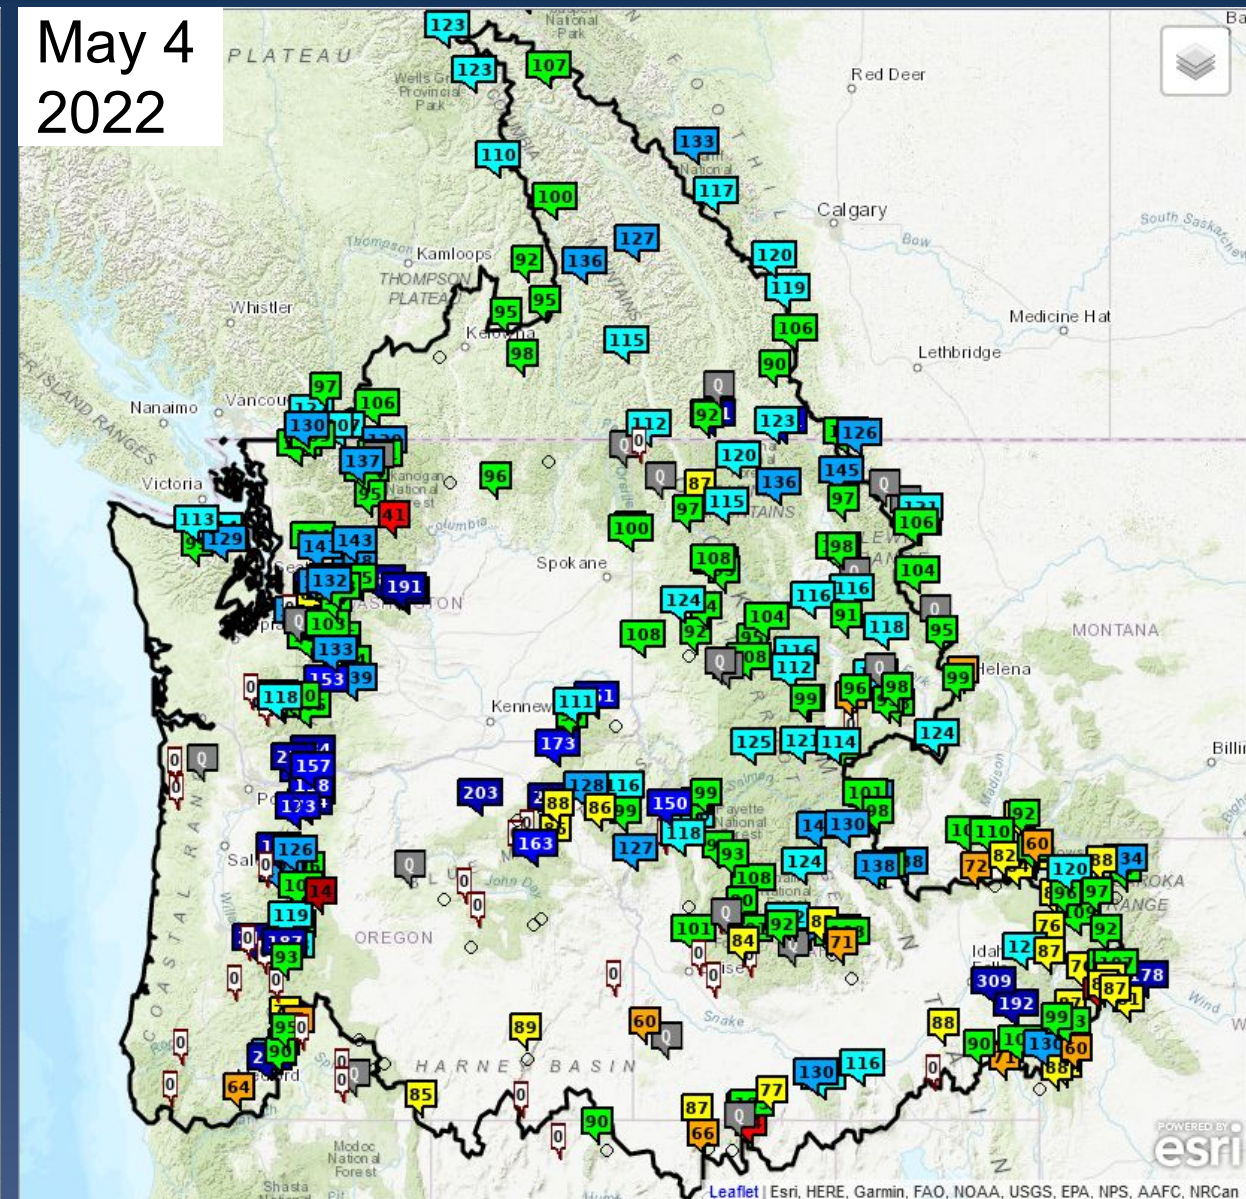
May 4
2022

PLATEAU
National Park
Wells Gray Provincial Park
Red Deer
Calgary
Bow
South Saskatchewan
Thompson
Kamloops
THOMPSON PLATEAU
Whistler
Kelowna
Medicine Hat
Lethbridge
Nanaimo
Vancouver
ISLAND RANGES
Victoria
Okanogan National Forest
Columbia
Spokane
WASHINGTON
MONTANA
Helena
Kennewick
Billings
Salmon
Payette National Forest
John Day
OREGON
Idaho
Snake
Wind
HARNEY BASIN
Modoc National Forest
Shasta
COASTAL RANGE

123
123
107
110
133
117
100
127
136
92
120
119
95
95
106
98
115
90
97
106
130
137
96
92
123
126
112
120
145
87
115
136
97
97
41
113
129
143
100
98
106
132
191
108
104
124
116
116
104
108
118
95
133
153
112
118
99
96
98
99
111
173
125
124
157
203
128
88
86
99
150
99
118
138
163
127
126
124
130
93
108
110
92
60
72
82
120
88
34
14
119
101
84
92
71
76
92
93
12
87
309
192
178
87
89
60
88
99
90
130
60
116
130
64
85
77
87
66
90
124
114
101
98
Q

Leaflet | Esri, HERE, Garmin, FAO, NOAA, USGS, EPA, NPS, AAFC, NRCan
POWERED BY esri